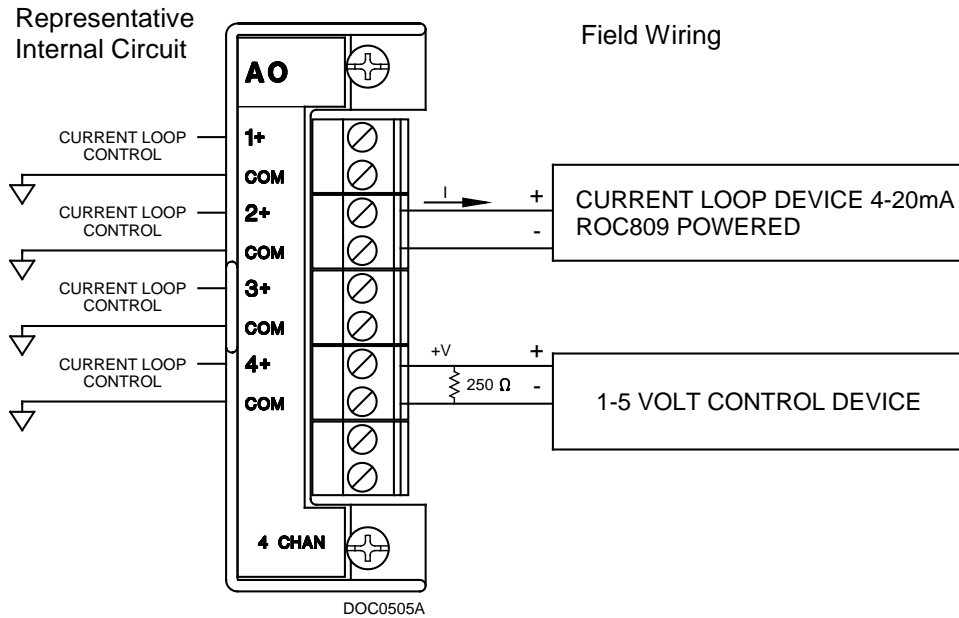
Representative Internal Circuit

Field Wiring

AO

CURRENT LOOP CONTROL

1+

COM

CURRENT LOOP CONTROL

2+

COM

CURRENT LOOP CONTROL

3+

COM

CURRENT LOOP CONTROL

4+

COM

I

+

-

CURRENT LOOP DEVICE 4-20mA ROC809 POWERED

+V

250 Ω

+

-

1-5 VOLT CONTROL DEVICE

4 CHAN

DOC0505A